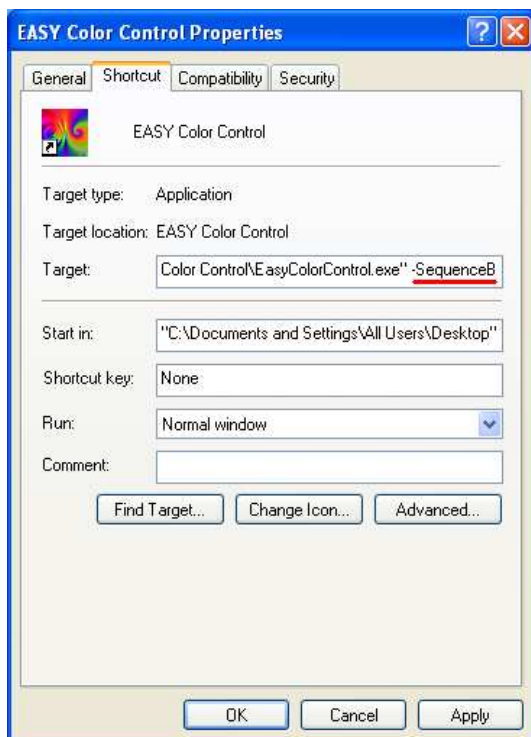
EASY Color Control Properties

General Shortcut Compatibility Security

EASY Color Control

Target type: Application

Target location: EASY Color Control

Target: Color Control\EasyColorControl.exe" -SequenceB

Start in: "C:\Documents and Settings\All Users\Desktop"

Shortcut key: None

Run: Normal window

Comment:

Find Target... Change Icon... Advanced...

OK Cancel Apply